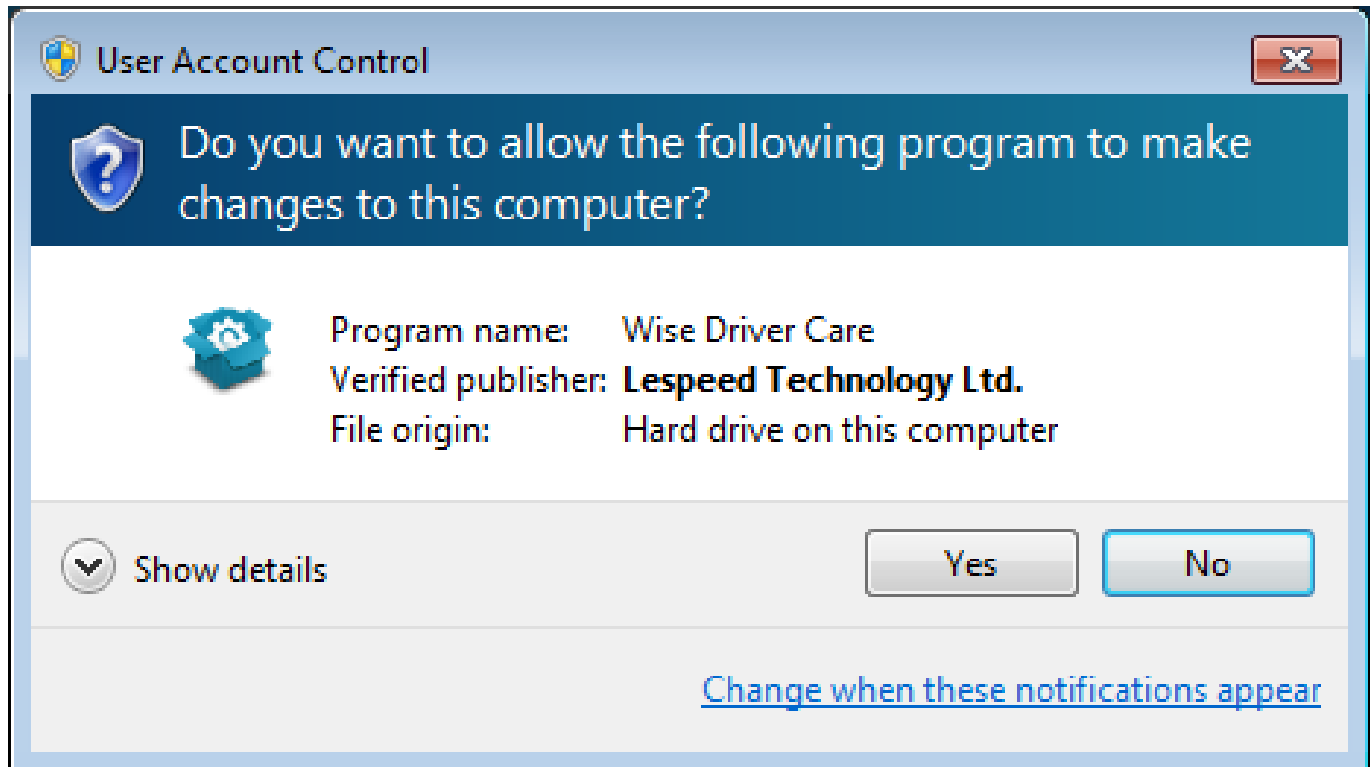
User Account Control

Do you want to allow the following program to make changes to this computer?

Program name: Wise Driver Care
Verified publisher: Lespeed Technology Ltd.
File origin: Hard drive on this computer

Show details

Yes

No

Change when these notifications appear